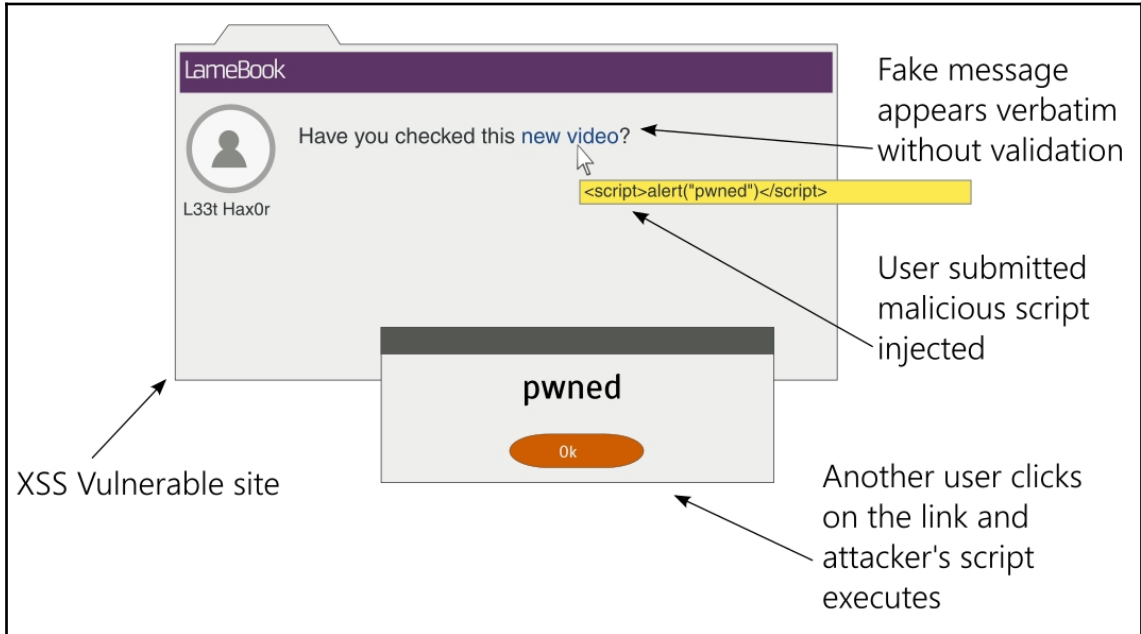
LameBook

Have you checked this new video?

L33t Hax0r

<script>alert("pwned")</script>

Fake message appears verbatim without validation

User submitted malicious script injected

pwned

Ok

XSS Vulnerable site

Another user clicks on the link and attacker's script executes